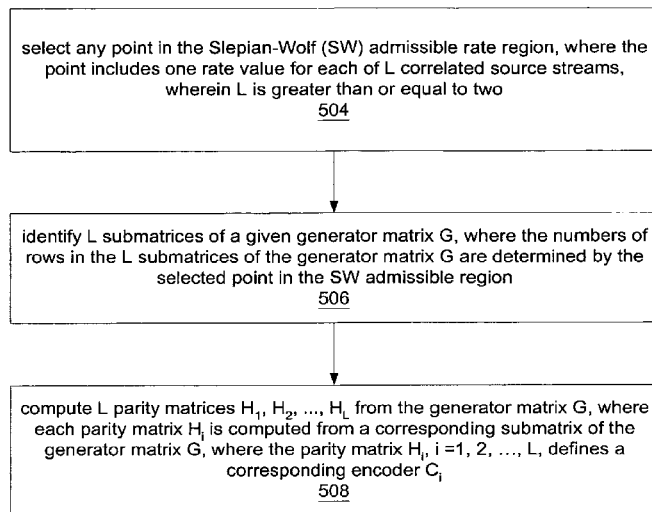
select any point in the Slepian-Wolf (SW) admissible rate region, where the point includes one rate value for each of L correlated source streams, wherein L is greater than or equal to two
504

identify L submatrices of a given generator matrix G, where the numbers of rows in the L submatrices of the generator matrix G are determined by the selected point in the SW admissible region
506

compute L parity matrices $H_1$, $H_2$, ..., $H_L$ from the generator matrix G, where each parity matrix $H_i$ is computed from a corresponding submatrix of the generator matrix G, where the parity matrix $H_i$, i =1, 2, ..., L, defines a corresponding encoder $C_i$
508